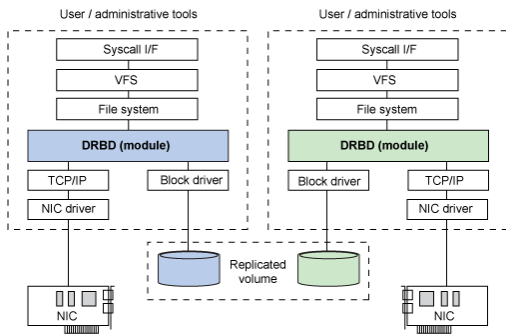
User / administrative tools

Syscall I/F

VFS

File system

DRBD (module)

TCP/IP

Block driver

NIC driver

NIC

User / administrative tools

Syscall I/F

VFS

File system

DRBD (module)

Block driver

TCP/IP

NIC driver

NIC

Replicated volume